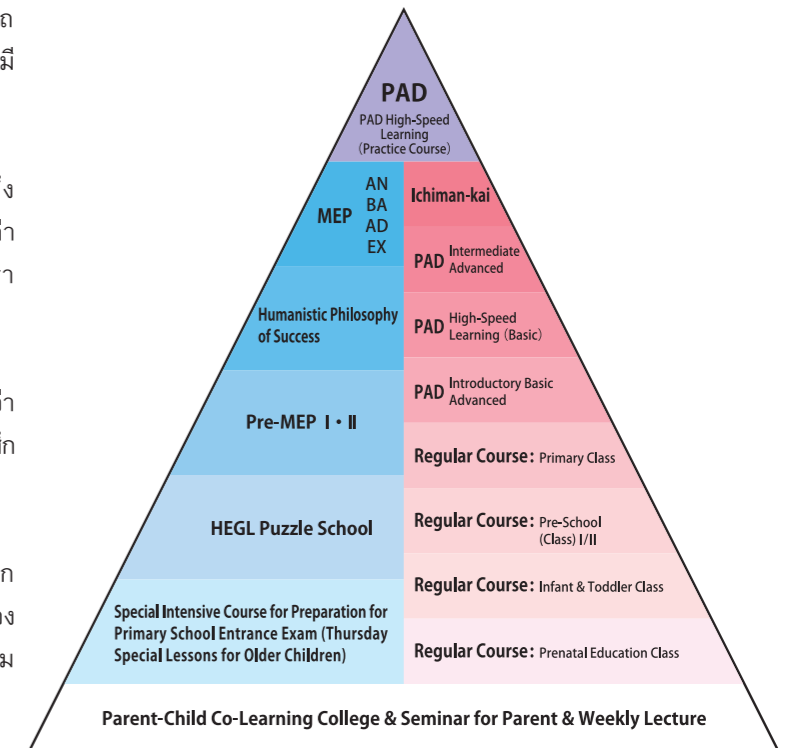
ถ
มี

ง
ำ
า

ำ
ก

ก
ง
ม

PAD
PAD High-Speed Learning (Practice Course)

MEP
AN
BA
AD
EX

Ichiman-kai

PAD Intermediate Advanced

Humanistic Philosophy of Success

PAD High-Speed Learning (Basic)

PAD Introductory Basic Advanced

Pre-MEP Ⅰ・Ⅱ

Regular Course: Primary Class

HEGL Puzzle School

Regular Course: Pre-School (Class) I/II

Regular Course: Infant & Toddler Class

Special Intensive Course for Preparation for Primary School Entrance Exam (Thursday Special Lessons for Older Children)

Regular Course: Prenatal Education Class

Parent-Child Co-Learning College & Seminar for Parent & Weekly Lecture